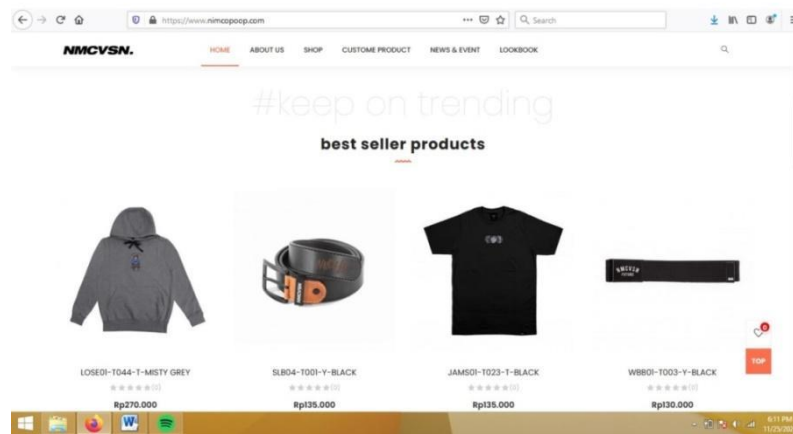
https://www.nimcopoop.com

Search

NMCVSN.

HOME ABOUT US SHOP CUSTOME PRODUCT NEWS & EVENT LOOKBOOK

#keep on trending

best seller products

LOSE01-T044-T-MISTY GREY
(0)
Rp270.000

SLB04-T001-Y-BLACK
(0)
Rp135.000

JAMS01-T023-T-BLACK
(0)
Rp135.000

WBB01-T003-Y-BLACK
(0)
Rp130.000

0

TOP

6:11 PM
11/25/20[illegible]